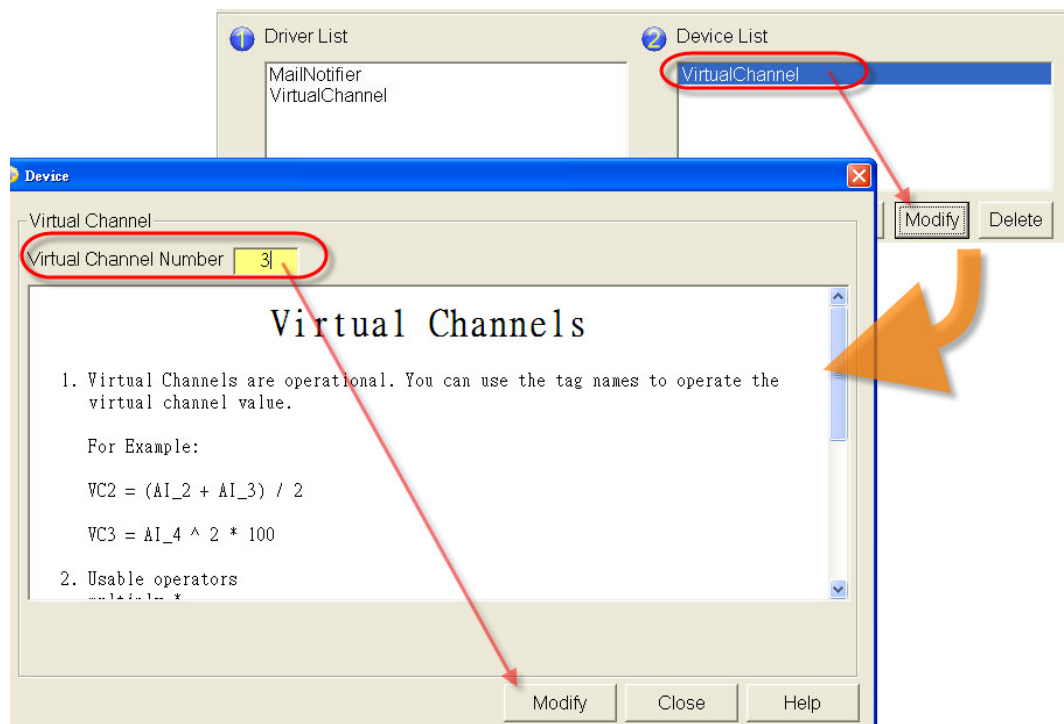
1 Driver List

MailNotifier
VirtualChannel

2 Device List

VirtualChannel

Modify Delete

Device

Virtual Channel

Virtual Channel Number 3

Virtual Channels

1. Virtual Channels are operational. You can use the tag names to operate the virtual channel value.

For Example:

VC2 = (AI_2 + AI_3) / 2

VC3 = AI_4 ^ 2 * 100

2. Usable operators

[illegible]

Modify Close Help